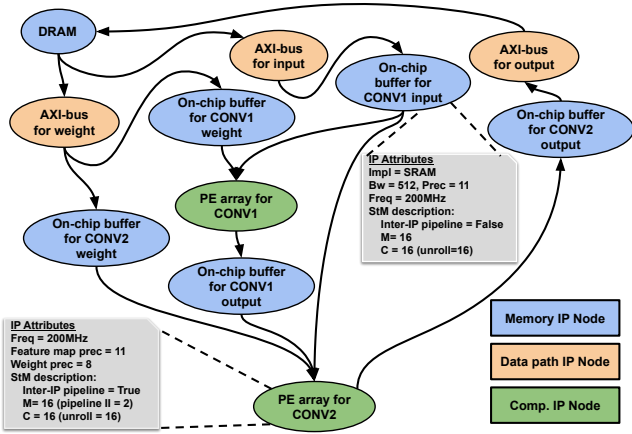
DRAM

AXI-bus for input

AXI-bus for output

On-chip buffer for CONV1 input

AXI-bus for weight

On-chip buffer for CONV1 weight

On-chip buffer for CONV2 output

PE array for CONV1

IP Attributes
Impl = SRAM
Bw = 512, Prec = 11
Freq = 200MHz
StM description:
Inter-IP pipeline = False
M= 16
C = 16 (unroll=16)

On-chip buffer for CONV2 weight

On-chip buffer for CONV1 output

IP Attributes
Freq = 200MHz
Feature map prec = 11
Weight prec = 8
StM description:
Inter-IP pipeline = True
M= 16 (pipeline II = 2)
C = 16 (unroll = 16)

PE array for CONV2

Memory IP Node

Data path IP Node

Comp. IP Node